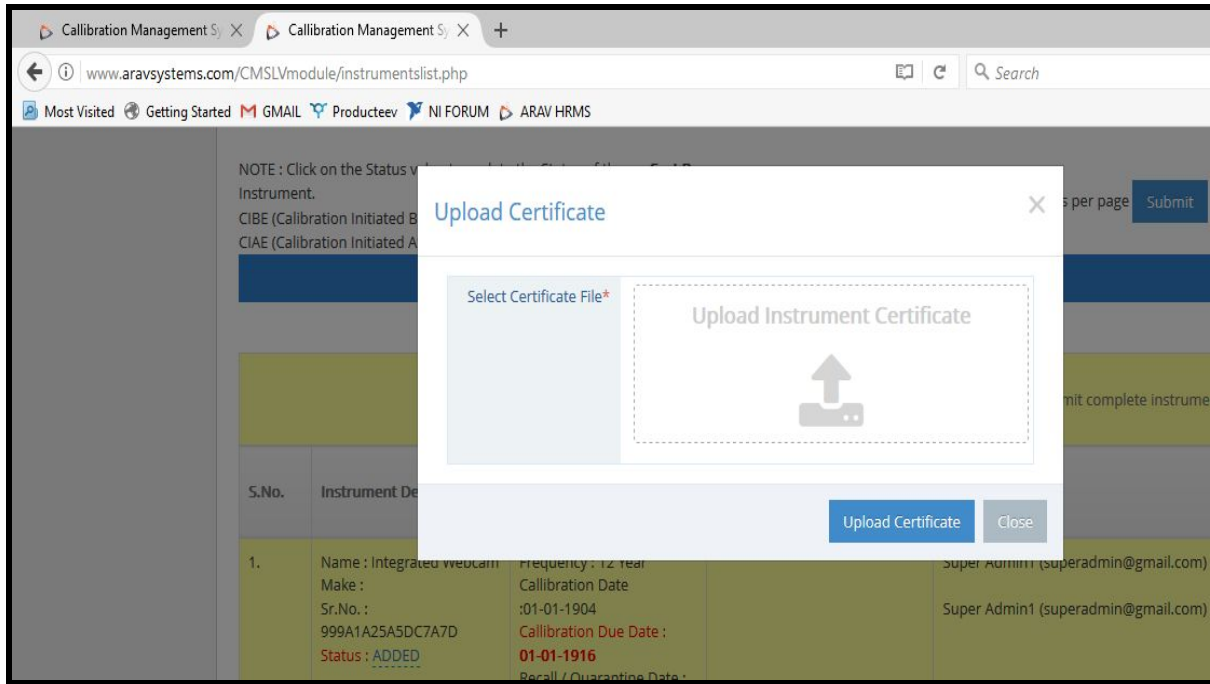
Callibration Management Sy ×
Callibration Management Sy ×
+

www.aravsystems.com/CMSLVmodule/instrumentslist.php

Search

Most Visited Getting Started GMAIL Producteev NI FORUM ARAV HRMS

NOTE : Click on the Status v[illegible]
Instrument.
CIBE (Calibration Initiated B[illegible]
CIAE (Calibration Initiated A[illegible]

s per page Submit

Upload Certificate ×

Select Certificate File*

Upload Instrument Certificate

Upload Certificate Close

mit complete instrume

| S.No. | Instrument De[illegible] | | | |
|---|---|---|---|---|
| 1. | Name : Integrated Webcam Make : Sr.No. : 999A1A25A5DC7A7D Status : ADDED | Frequency : 12 Year Callibration Date :01-01-1904 Callibration Due Date : 01-01-1916 Recall / Quarantine Date : | | Super Admin1 (superadmin@gmail.com) Super Admin1 (superadmin@gmail.com) |